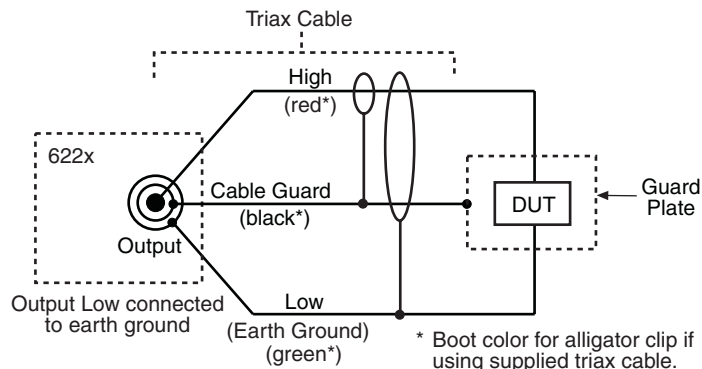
Triax Cable

622x

High
(red*)

Cable Guard
(black*)

Output

DUT

Guard Plate

Output Low connected to earth ground

Low
(Earth Ground)
(green*)

* Boot color for alligator clip if using supplied triax cable.